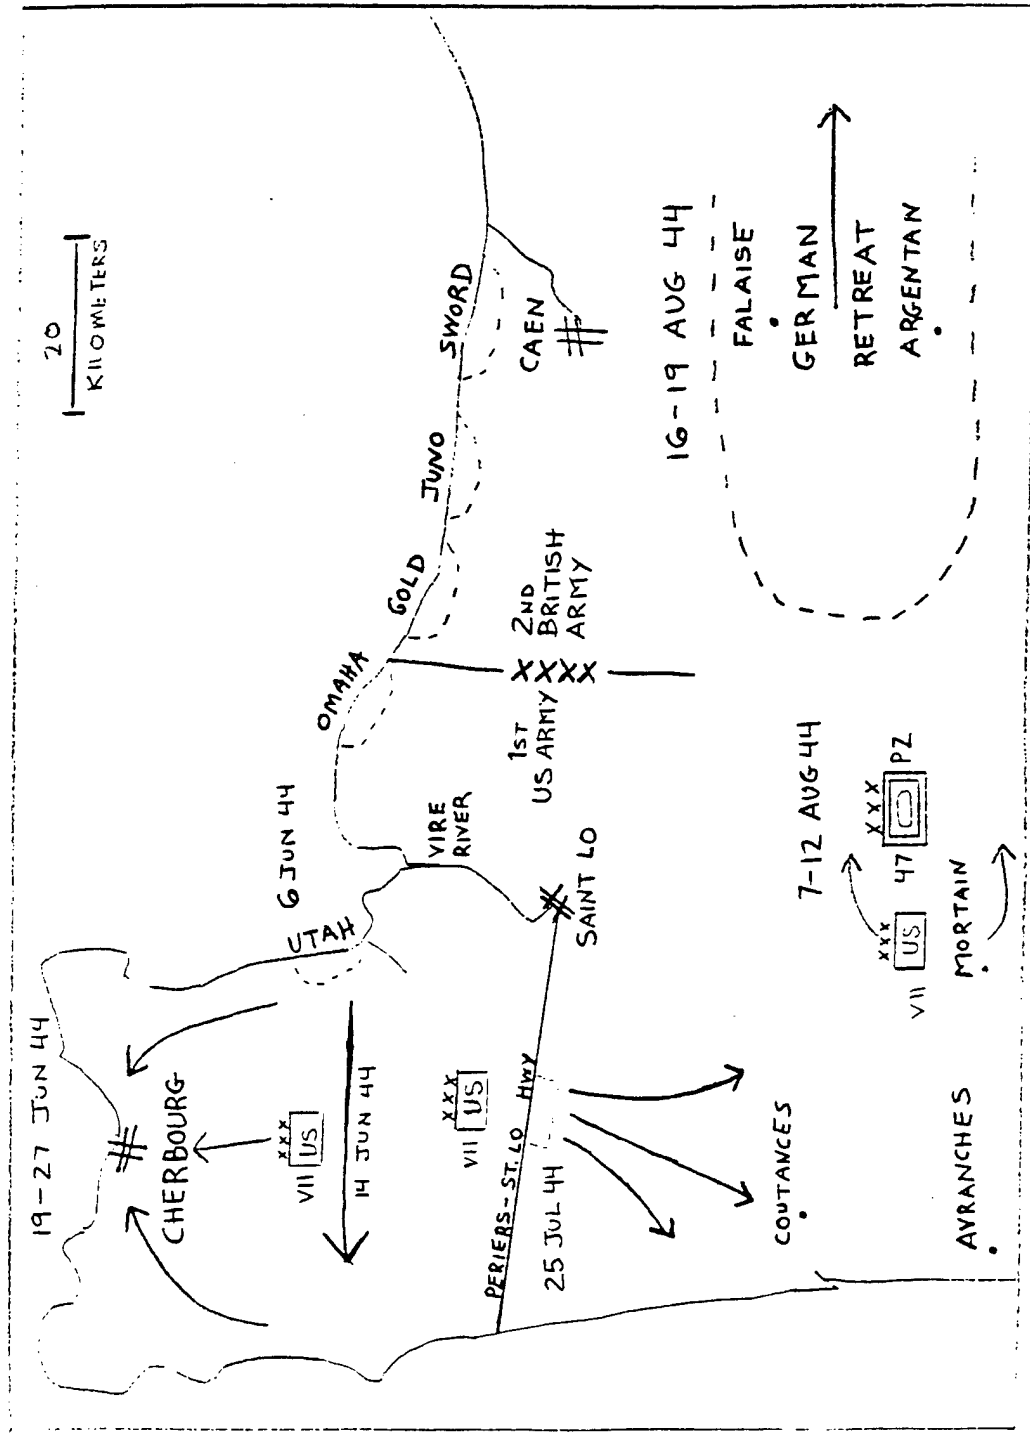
20
KILOMETERS

SWORD
JUNO
GOLD
OMAHA
UTAH
6 JUN 44
VIRE RIVER
1ST US ARMY
XXXX
2ND BRITISH ARMY
CAEN
SAINT LO
19-27 JUN 44
CHERBOURG
XXX
VII US
14 JUN 44
XXX
VII US
PERIERS-ST. LO HWY
25 JUL 44
COUTANCES
AVRANCHES
7-12 AUG 44
XXX
VII US
XXX
47 PZ
MORTAIN
16-19 AUG 44
FALAISE
GERMAN RETREAT
ARGENTAN